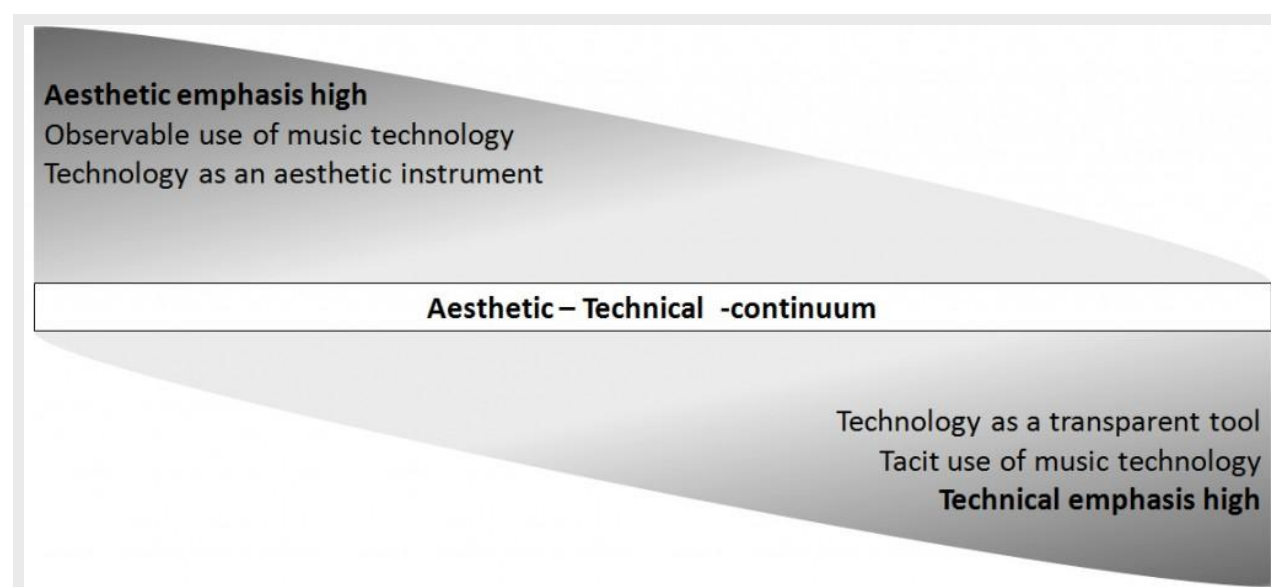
**Aesthetic emphasis high**
Observable use of music technology
Technology as an aesthetic instrument

**Aesthetic – Technical -continuum**

Technology as a transparent tool
Tacit use of music technology
**Technical emphasis high**